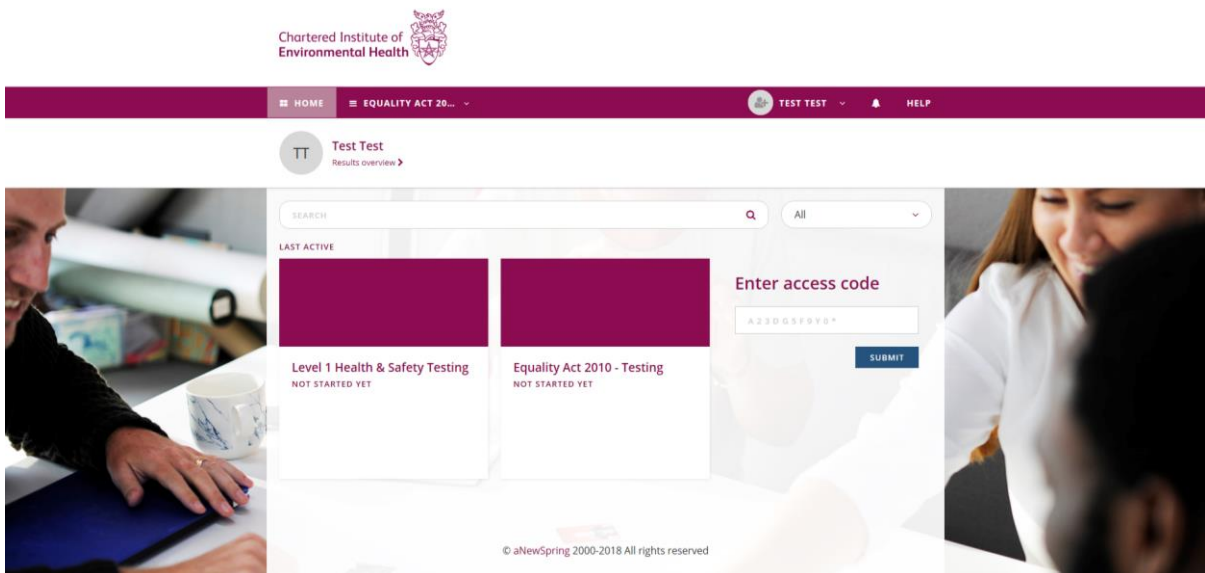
Chartered Institute of Environmental Health

HOME ≡ EQUALITY ACT 20... TEST TEST HELP

TT Test Test
Results overview ›

SEARCH All

LAST ACTIVE

Level 1 Health & Safety Testing
NOT STARTED YET

Equality Act 2010 - Testing
NOT STARTED YET

Enter access code

A23DG5F0Y0*

SUBMIT

© aNewSpring 2000-2018 All rights reserved